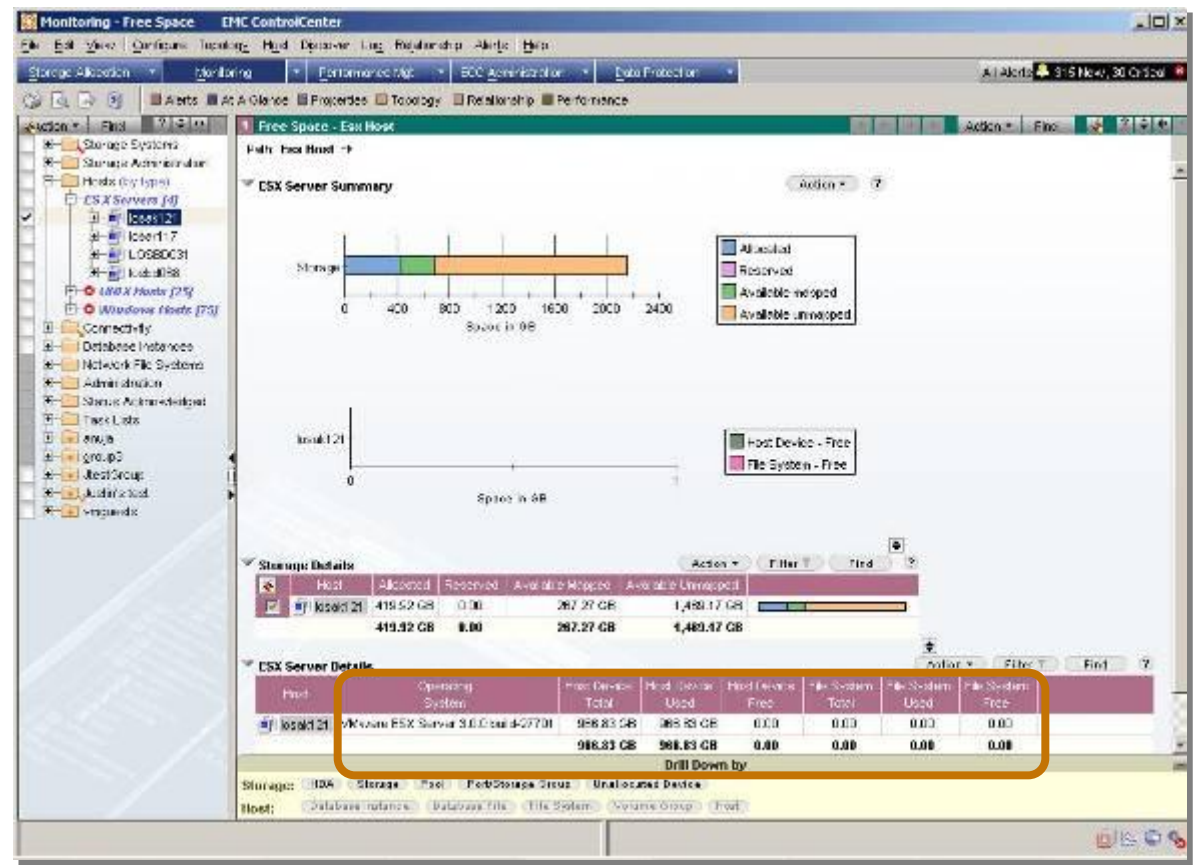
Monitoring - Free Space EMC ControlCenter

File Edit View Configure Topology Host Discover Log Relationship Alerts Help

Storage Allocation | Monitoring | Performance Mgt | ECC Administration | Data Protection

All Alerts 316 New, 30 Critical

Alerts | At A Glance | Properties | Topology | Relationship | Performance

Action | Find

Storage Systems
Storage Administration
Hosts (by type)
ESX Servers [4]
losat121
losat117
LOSBDC31
losat188
UNIX Hosts [25]
Windows Hosts [75]
Connectivity
Database Instances
Network File Systems
Administration
Storage Administration
Task Lists
anuja
group3
JtestGroup
Justin's test
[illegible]

Free Space - Esx Host

Action | Find

Path: Esx Host →

ESX Server Summary

Action

Storage

0 400 800 1200 1600 2000 2400

Space in GB

Allocated
Reserved
Available mapped
Available unmapped

losat121

0

Space in GB

Host Device - Free
File System - Free

Storage Details

Action | Filter | Find

| Host | Allocated | Reserved | Available Mapped | Available Unmapped | |
|---|---|---|---|---|---|
| losat121 | 419.52 GB | 0.00 | 267.27 GB | 1,489.17 GB | |
| | 419.92 GB | 0.00 | 267.27 GB | 1,489.17 GB | |

ESX Server Details

Action | Filter | Find

| Host | Operating System | Host Device Total | Host Device Used | Host Device Free | File System Total | File System Used | File System Free |
|---|---|---|---|---|---|---|---|
| losat121 | VMware ESX Server 3.0.0 build-27701 | 988.83 GB | 988.83 GB | 0.00 | 0.00 | 0.00 | 0.00 |
| | | 988.83 GB | 988.83 GB | 0.00 | 0.00 | 0.00 | 0.00 |

Drill Down by

Storage: HBA | Storage | Pool | Port/Storage Group | Unallocated Device

Host: Database Instance | Database File | File System | Volume Group | Host